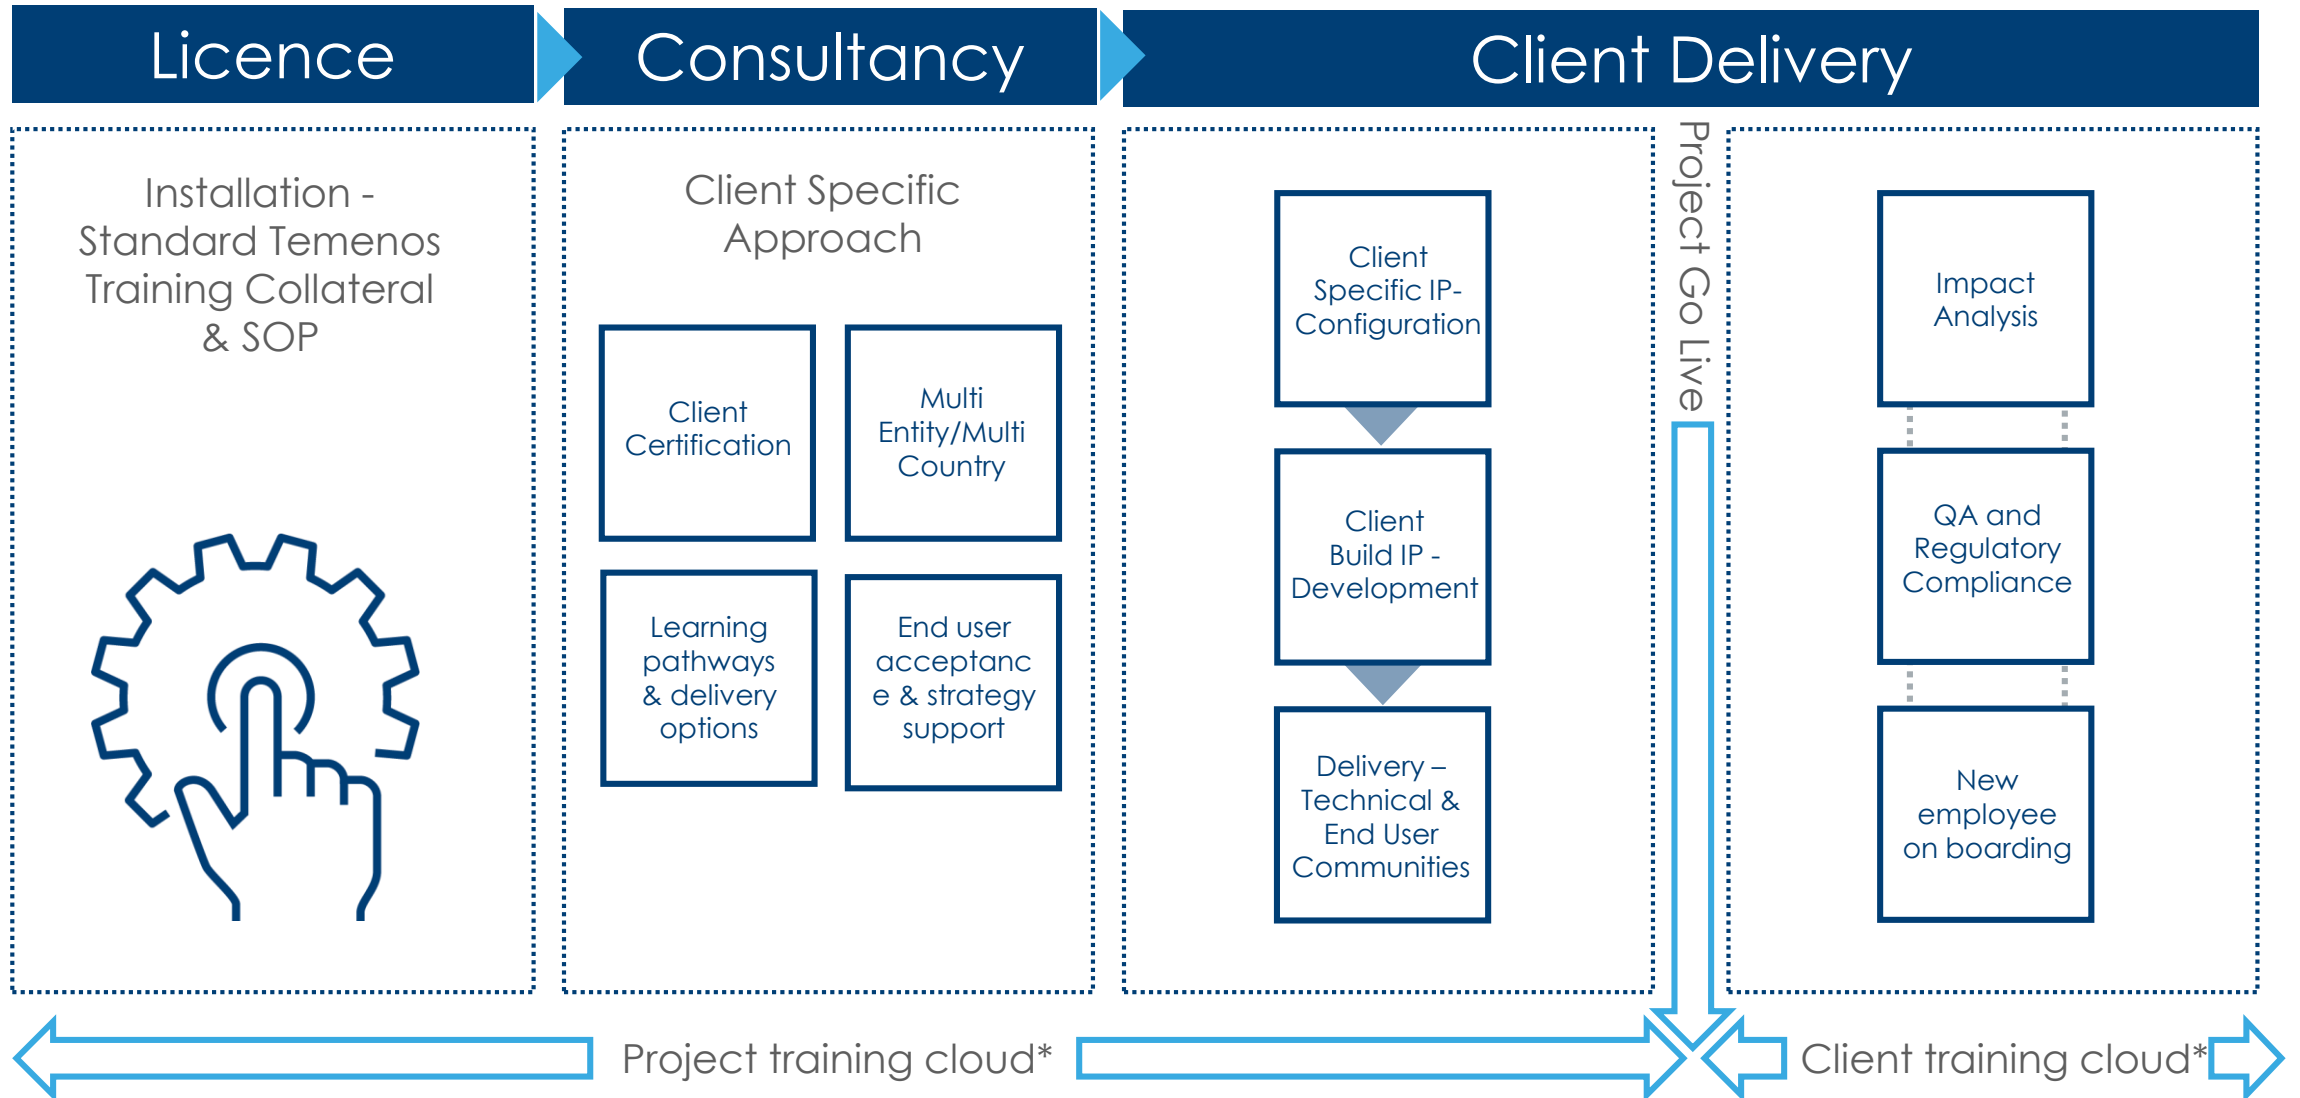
Licence

Consultancy

Client Delivery

Installation - Standard Temenos Training Collateral & SOP

Client Specific Approach

Client Certification

Multi Entity/Multi Country

Learning pathways & delivery options

End user acceptance & strategy support

Client Specific IP-Configuration

Client Build IP - Development

Delivery – Technical & End User Communities

Project Go Live

Impact Analysis

QA and Regulatory Compliance

New employee on boarding

Project training cloud*

Client training cloud*